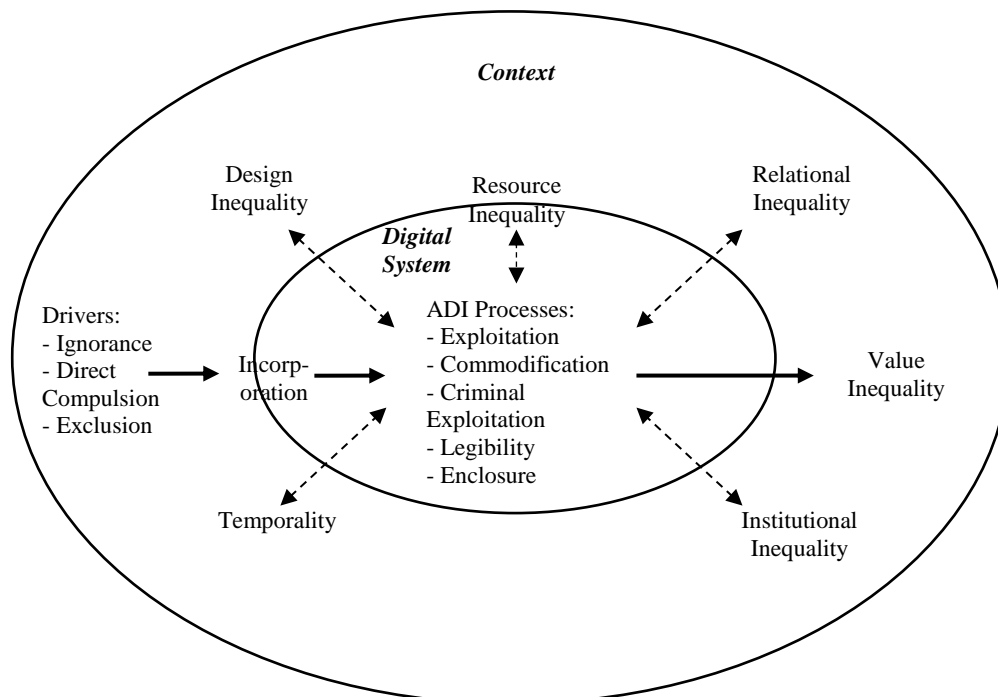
Context

Design Inequality

Resource Inequality

Relational Inequality

Digital System

Drivers:
- Ignorance
- Direct Compulsion
- Exclusion

Incorporation

ADI Processes:
- Exploitation
- Commodification
- Criminal Exploitation
- Legibility
- Enclosure

Value Inequality

Temporality

Institutional Inequality